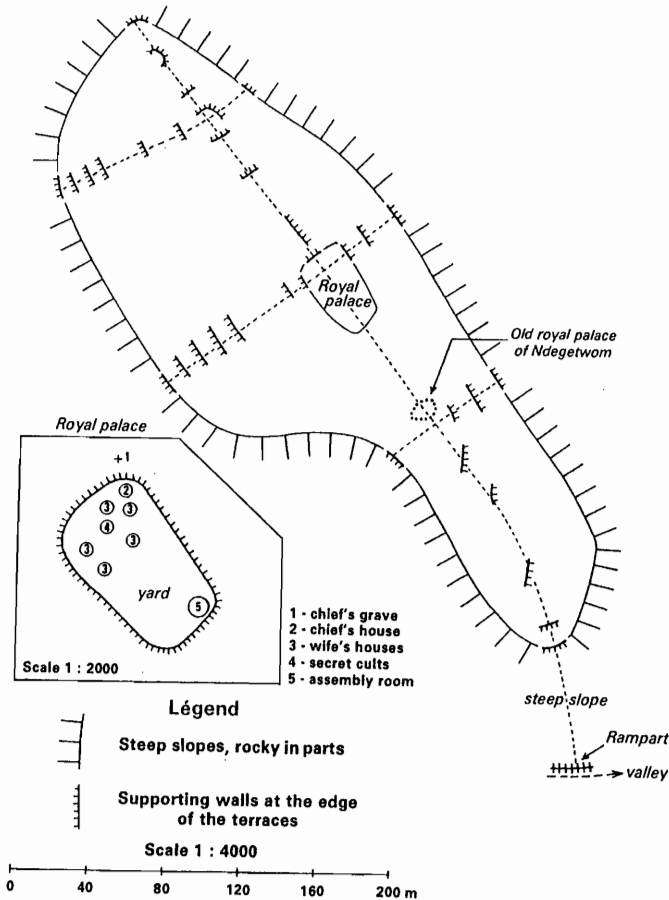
Royal palace

Old royal palace of Ndegetwom

Royal palace

+1

2

3

3

4

3

3

3

yard

5

Scale 1 : 2000

1 - chief's grave
2 - chief's house
3 - wife's houses
4 - secret cults
5 - assembly room

steep slope

Rampart

valley

Légend

Steep slopes, rocky in parts

Supporting walls at the edge of the terraces

Scale 1 : 4000

0 40 80 120 160 200 m